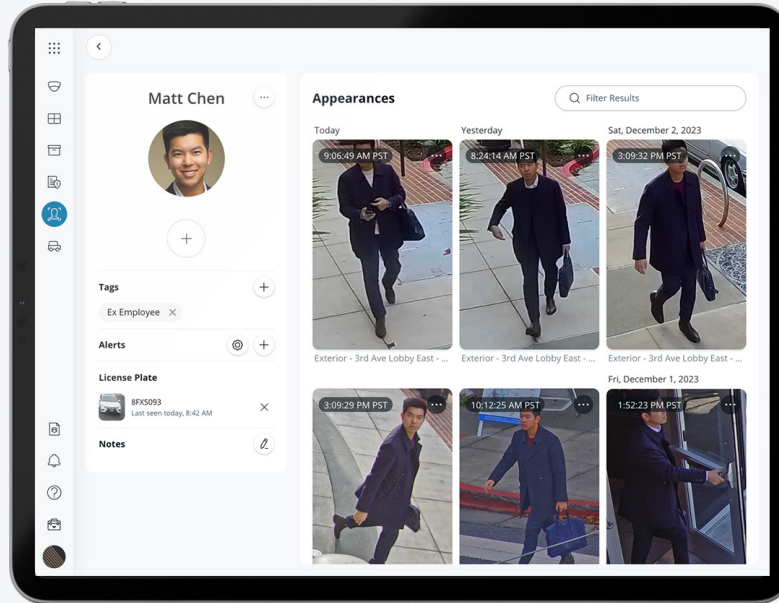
Matt Chen

Tags

Ex Employee ×

Alerts

License Plate

8FXS093
Last seen today, 8:42 AM

Notes

Appearances

Filter Results

Today

9:06:49 AM PST

Exterior - 3rd Ave Lobby East - ...

Yesterday

8:24:14 AM PST

Exterior - 3rd Ave Lobby East - ...

Sat, December 2, 2023

3:09:32 PM PST

Exterior - 3rd Ave Lobby East - ...

3:09:29 PM PST

10:12:25 AM PST

Fri, December 1, 2023

1:52:23 PM PST